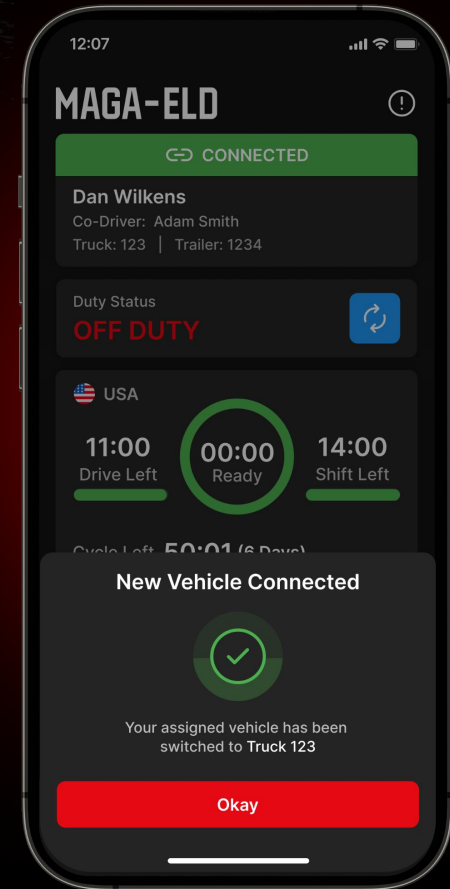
12:07

MAGA-ELD

CONNECTED

Dan Wilkens
Co-Driver: Adam Smith
Truck: 123 | Trailer: 1234

Duty Status
OFF DUTY

USA

11:00
Drive Left

00:00
Ready

14:00
Shift Left

Cycle Left 50:01 (6 Days)

New Vehicle Connected

Your assigned vehicle has been switched to Truck 123

Okay